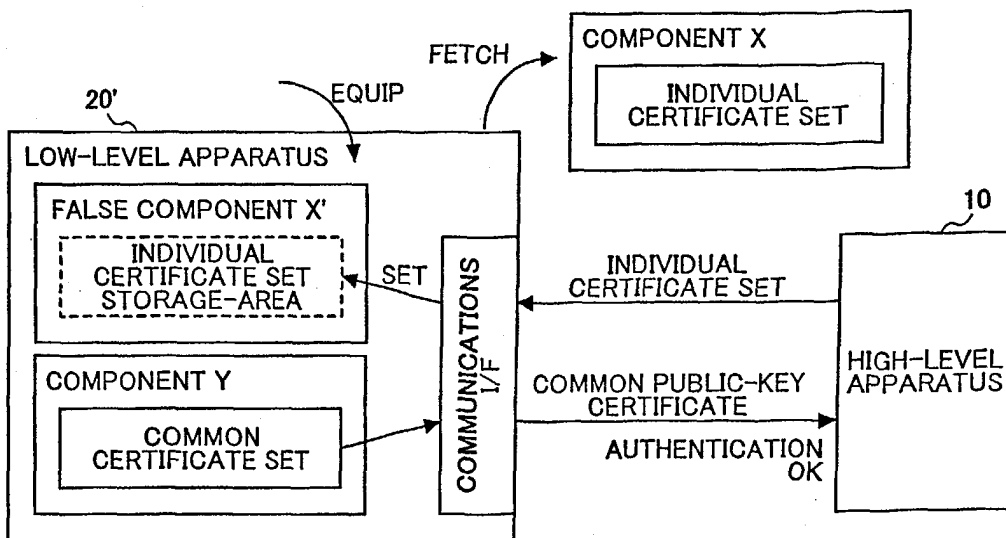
FETCH

COMPONENT X

INDIVIDUAL CERTIFICATE SET

20'

EQUIP

LOW-LEVEL APPARATUS

FALSE COMPONENT X'

INDIVIDUAL CERTIFICATE SET STORAGE-AREA

SET

COMMUNICATIONS I/F

10

INDIVIDUAL CERTIFICATE SET

COMPONENT Y

COMMON CERTIFICATE SET

COMMON PUBLIC-KEY CERTIFICATE

HIGH-LEVEL APPARATUS

AUTHENTICATION OK